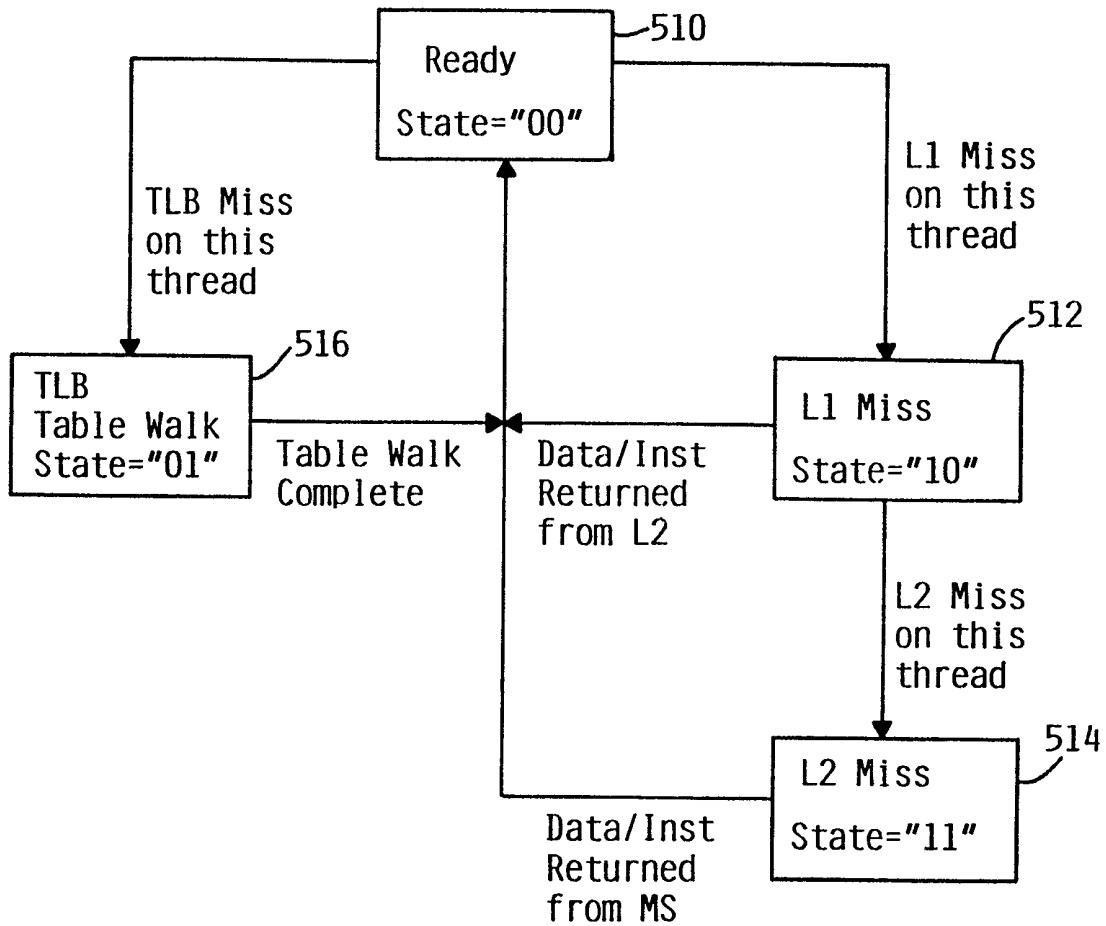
Ready
State="00"
510

TLB Miss
on this
thread

L1 Miss
on this
thread

TLB
Table Walk
State="01"
516

Table Walk
Complete

Data/Inst
Returned
from L2

L1 Miss
State="10"
512

L2 Miss
on this
thread

L2 Miss
State="11"
514

Data/Inst
Returned
from MS